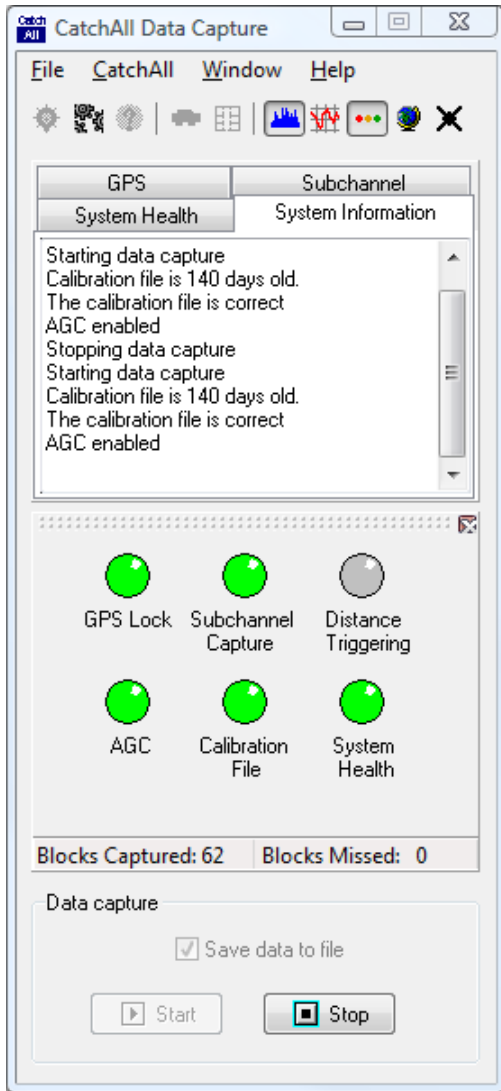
Catch All CatchAll Data Capture

File CatchAll Window Help

GPS
Subchannel
System Health
System Information

Starting data capture
Calibration file is 140 days old.
The calibration file is correct
AGC enabled
Stopping data capture
Starting data capture
Calibration file is 140 days old.
The calibration file is correct
AGC enabled

GPS Lock
Subchannel Capture
Distance Triggering
AGC
Calibration File
System Health

Blocks Captured: 62
Blocks Missed: 0

Data capture
Save data to file
Start
Stop